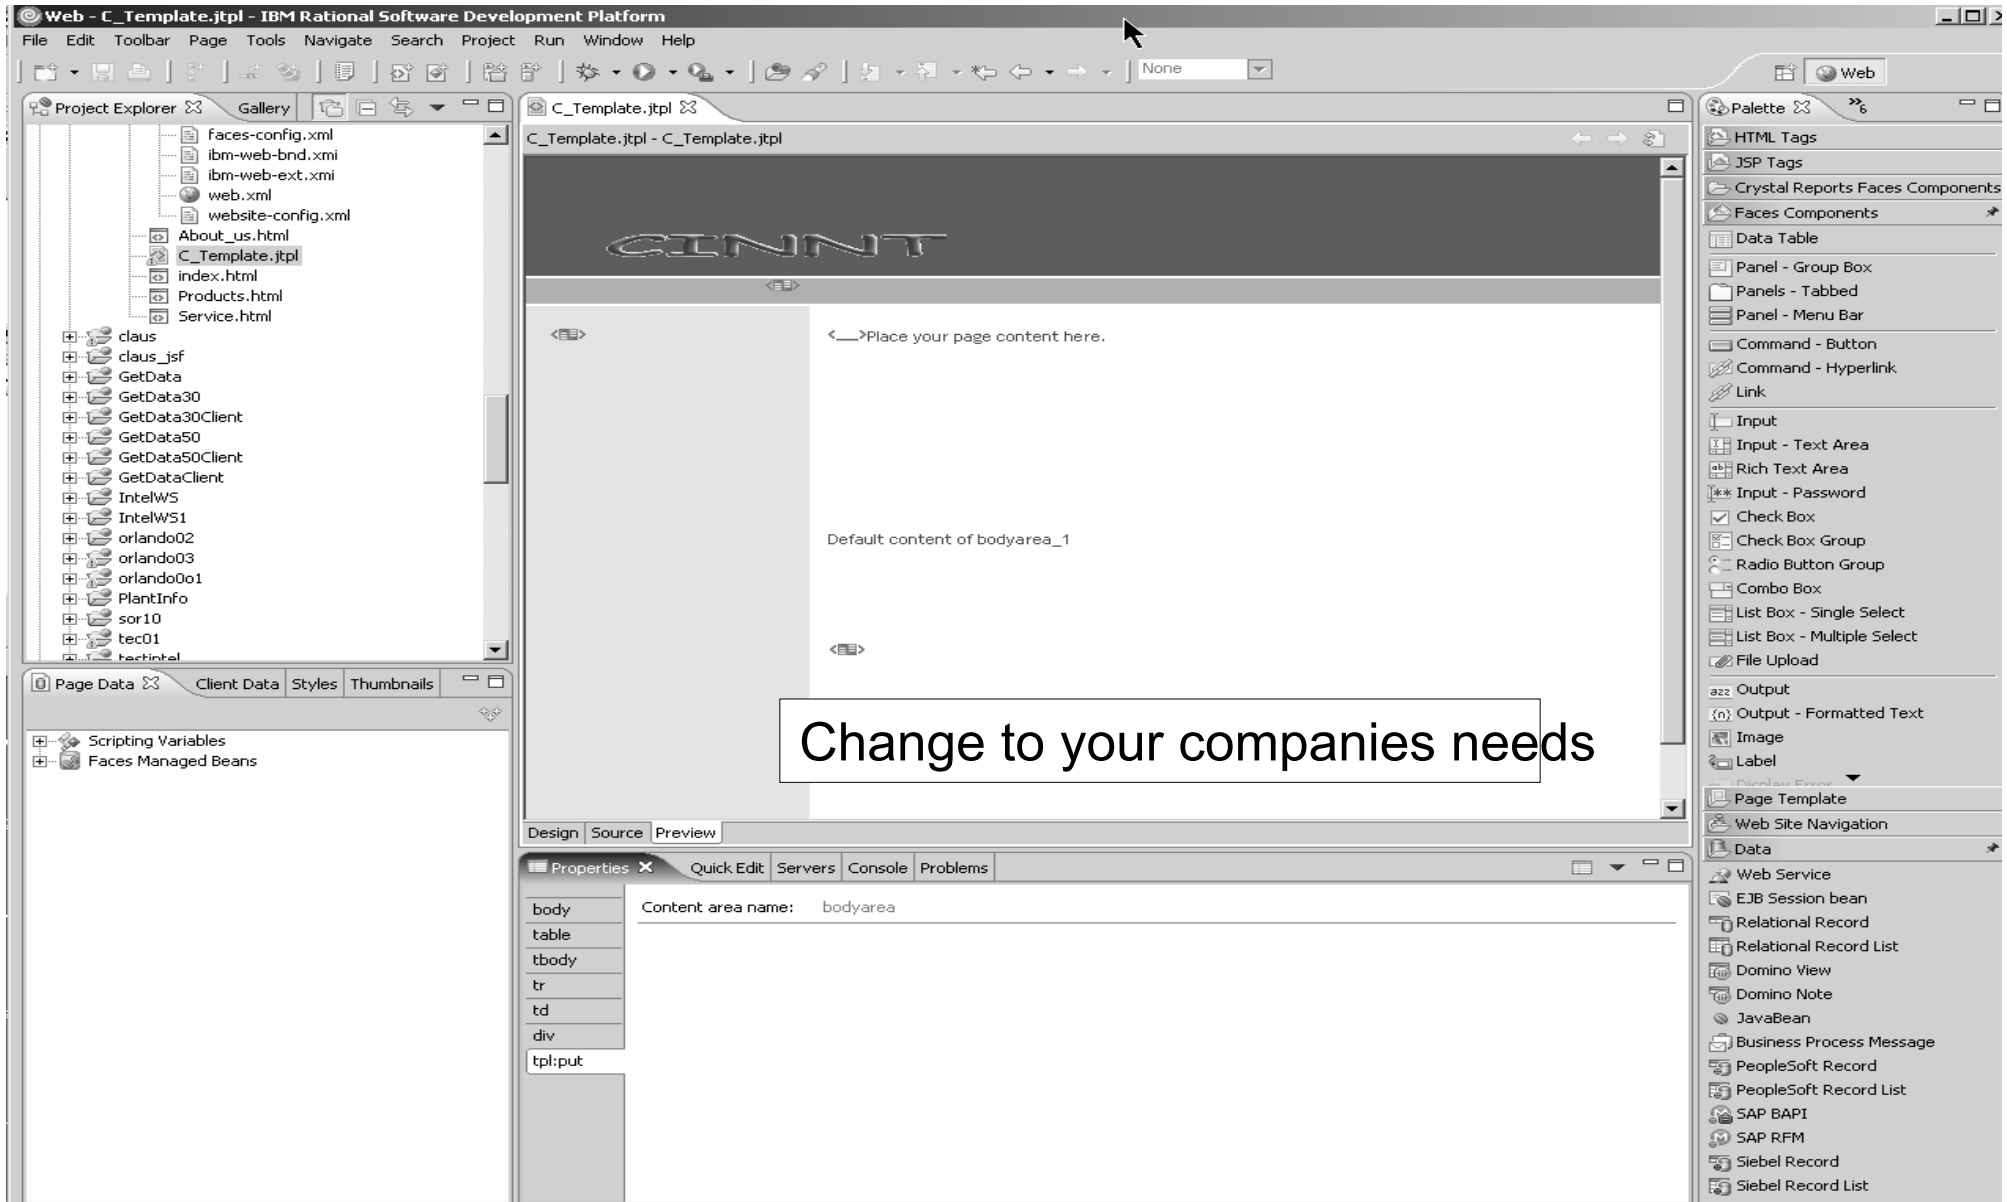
Web - C_Template.jtpl - IBM Rational Software Development Platform

File Edit Toolbar Page Tools Navigate Search Project Run Window Help

None

Web

Project Explorer Gallery

faces-config.xml
ibm-web-bnd.xmi
ibm-web-ext.xmi
web.xml
website-config.xml
About_us.html
C_Template.jtpl
index.html
Products.html
Service.html
claus
claus_jsf
GetData
GetData30
GetData30Client
GetData50
GetData50Client
GetDataClient
IntelWS
IntelWS1
orlando02
orlando03
orlando0o1
PlantInfo
sor10
tec01
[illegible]

Page Data Client Data Styles Thumbnails

Scripting Variables
Faces Managed Beans

C_Template.jtpl

C_Template.jtpl - C_Template.jtpl

CINNT

Place your page content here.

Default content of bodyarea_1

Change to your companies needs

Design Source Preview

Properties Quick Edit Servers Console Problems

body
table
tbody
tr
td
div
tpl:put

Content area name: bodyarea

Palette

HTML Tags
JSP Tags
Crystal Reports Faces Components
Faces Components
Data Table
Panel - Group Box
Panels - Tabbed
Panel - Menu Bar
Command - Button
Command - Hyperlink
Link
Input
Input - Text Area
Rich Text Area
Input - Password
Check Box
Check Box Group
Radio Button Group
Combo Box
List Box - Single Select
List Box - Multiple Select
File Upload
Output
Output - Formatted Text
Image
Label
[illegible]
Page Template
Web Site Navigation
Data
Web Service
EJB Session bean
Relational Record
Relational Record List
Domino View
Domino Note
JavaBean
Business Process Message
PeopleSoft Record
PeopleSoft Record List
SAP BAPI
SAP RFM
Siebel Record
Siebel Record List